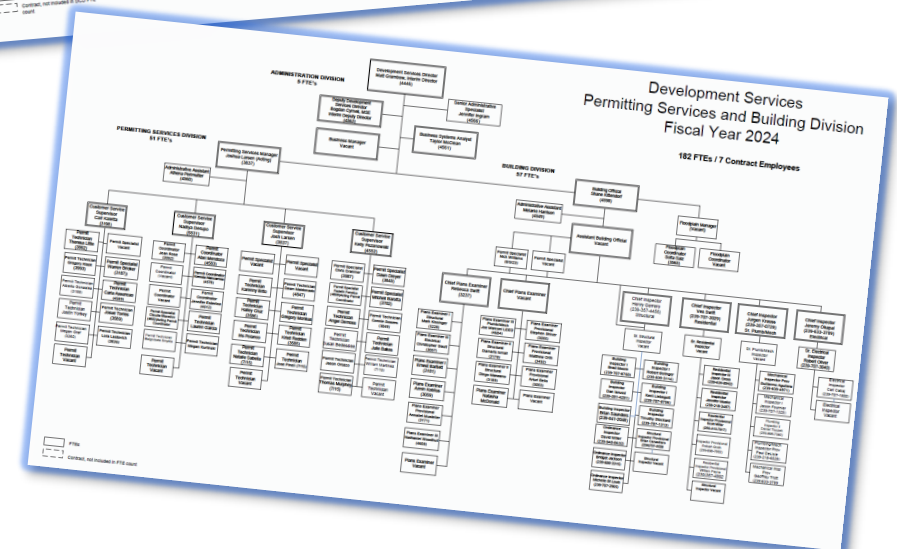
Contract, not included in FTE count

Development Services
Permitting Services and Building Division
Fiscal Year 2024

182 FTEs / 7 Contract Employees

ADMINISTRATION DIVISION
9 FTE's

Development Services Director
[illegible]

Deputy Development Services Director
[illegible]

Senior Administrative Specialist
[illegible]

Business Manager
Vacant

Business Systems Analyst
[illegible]

PERMITTING SERVICES DIVISION
51 FTE's

Permitting Services Manager
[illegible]

Administrative Assistant
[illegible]

BUILDING DIVISION
57 FTE's

Building Official
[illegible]

Administrative Assistant
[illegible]

Assistant Building Official
Vacant

Floodplain Manager
Vacant

Customer Service Supervisor
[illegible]

Customer Service Supervisor
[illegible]

Customer Service Supervisor
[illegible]

Customer Service Supervisor
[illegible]

Chief Plans Examiner
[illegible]

Chief Plans Examiner
Vacant

Chief Inspector
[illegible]
Structural

Chief Inspector
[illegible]
Residential

Chief Inspector
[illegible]

Chief Inspector
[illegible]
Electrical

Permit Technician
Vacant

Plans Examiner
Vacant

FTEs
Contract, not included in FTE count